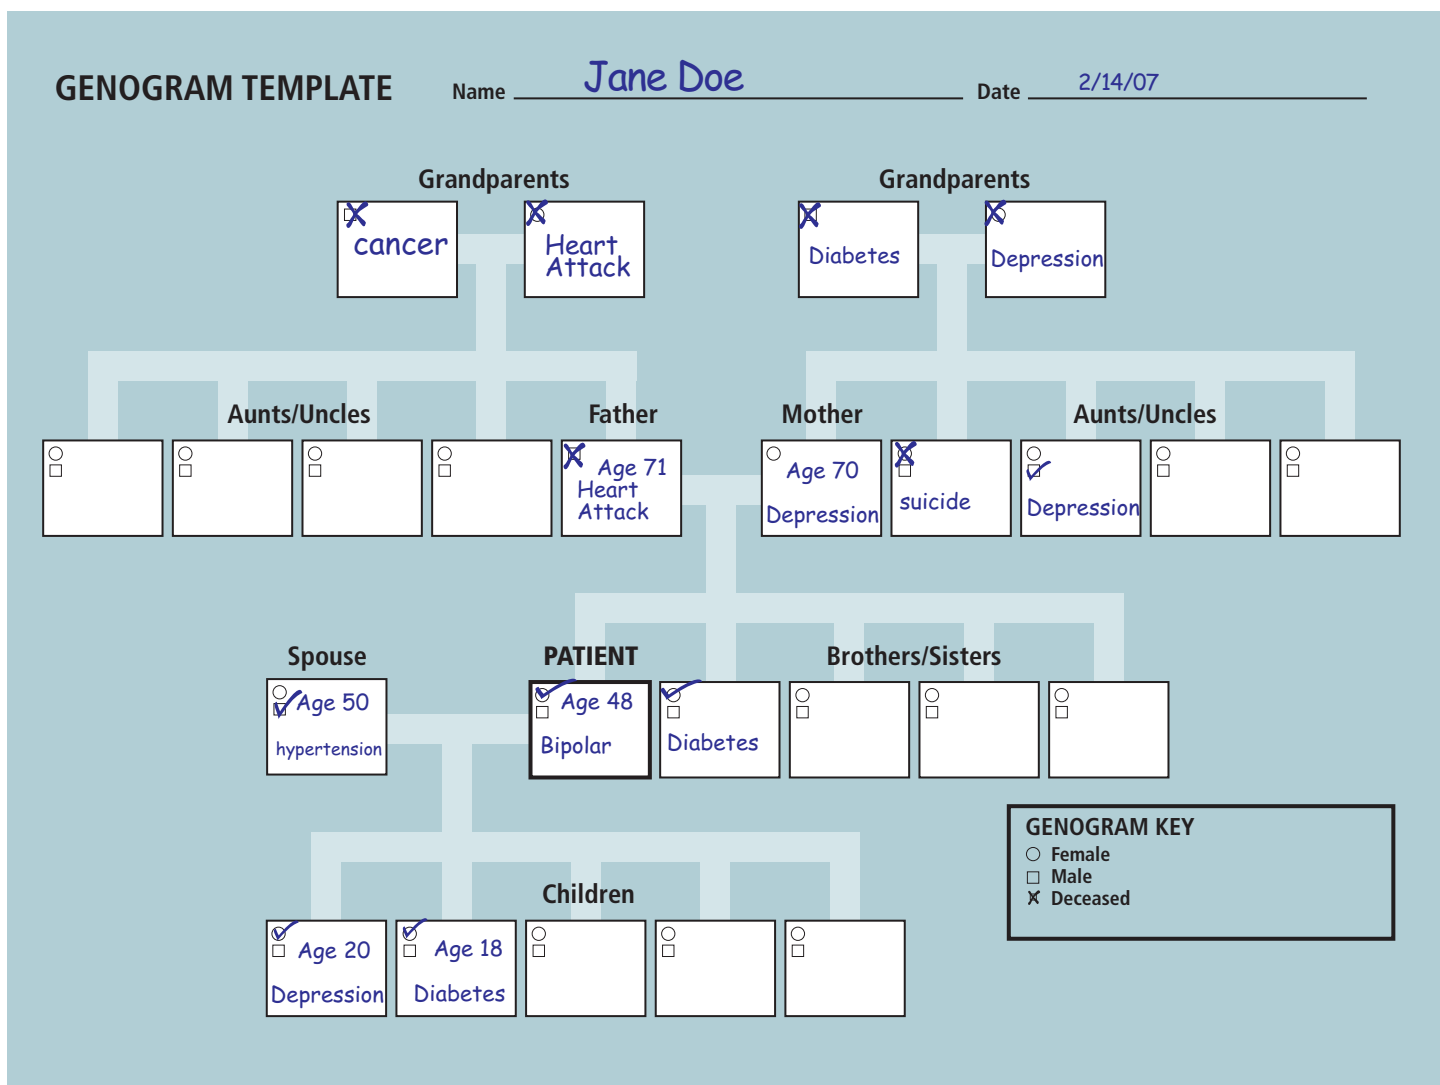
GENOGRAM TEMPLATE Name Jane Doe Date 2/14/07

Grandparents

cancer

Heart Attack

Grandparents

Diabetes

Depression

Aunts/Uncles

Father

Age 71 Heart Attack

Mother

Age 70 Depression

suicide

Aunts/Uncles

Depression

Spouse

Age 50 hypertension

PATIENT

Age 48 Bipolar

Brothers/Sisters

Diabetes

GENOGRAM KEY
○ Female
□ Male
X Deceased

Children

Age 20 Depression

Age 18 Diabetes